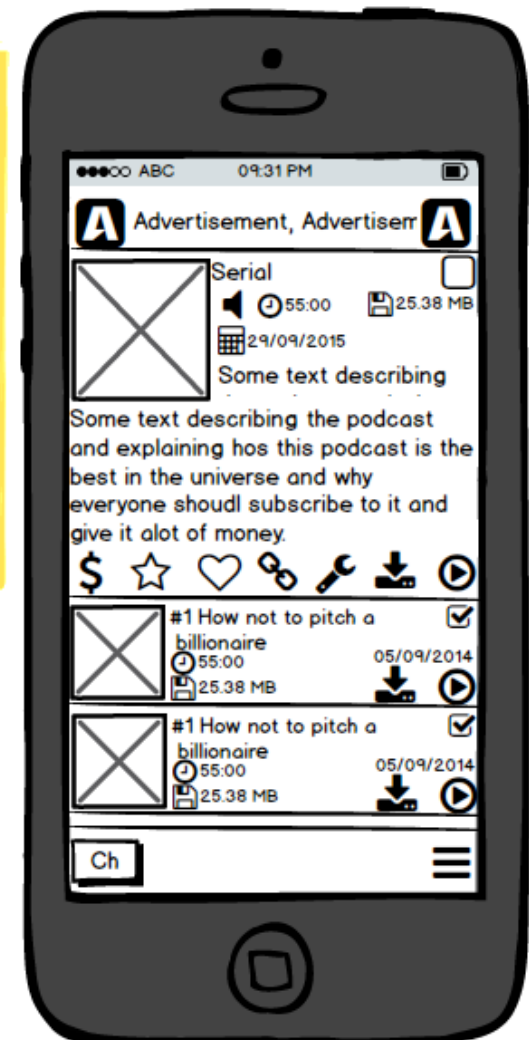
●●●○○ ABC 09:31 PM

A Advertisement, Advertisem A

Serial

55:00 25.38 MB

29/09/2015

Some text describing

Some text describing the podcast and explaining hos this podcast is the best in the universe and why everyone shoudl subscribe to it and give it alot of money.

$

#1 How not to pitch a billionaire

55:00

05/09/2014

25.38 MB

#1 How not to pitch a billionaire

55:00

05/09/2014

25.38 MB

Ch